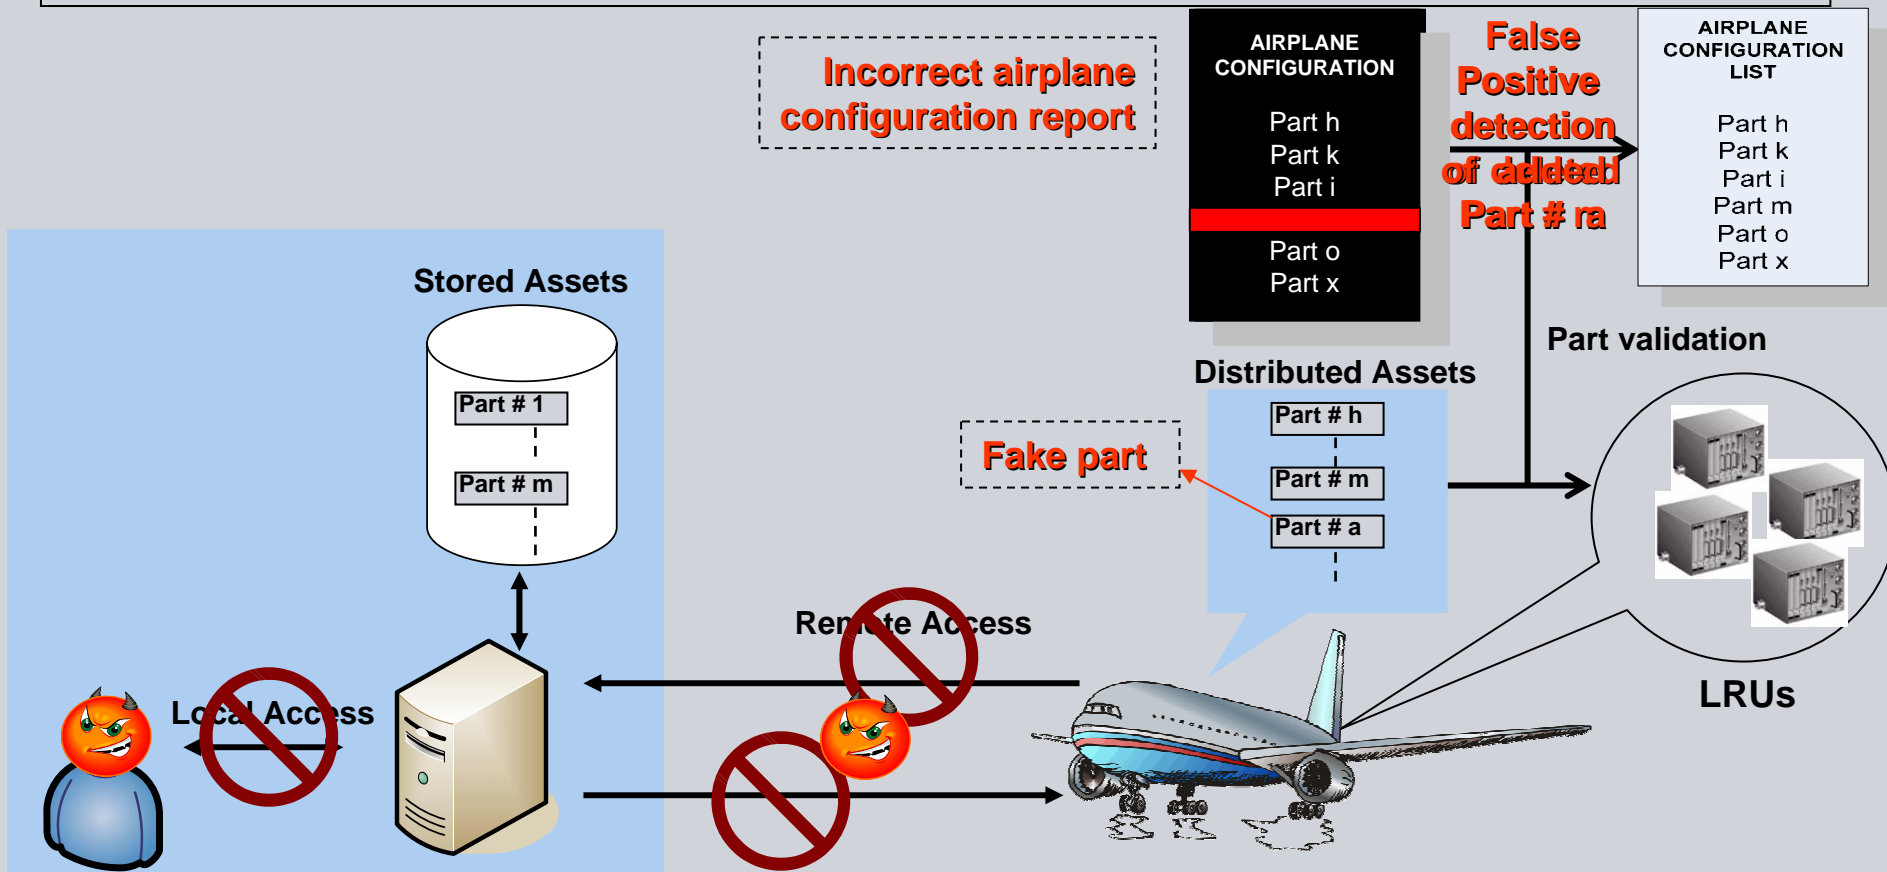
Incorrect airplane configuration report

AIRPLANE CONFIGURATION

Part h
Part k
Part i
Part o
Part x

False Positive detection of added Part # a

AIRPLANE CONFIGURATION LIST

Part h
Part k
Part i
Part m
Part o
Part x

Part validation

Stored Assets

Part # 1
Part # m

Distributed Assets

Part # h
Part # m
Part # a

Fake part

LRUs

Remote Access

Local Access